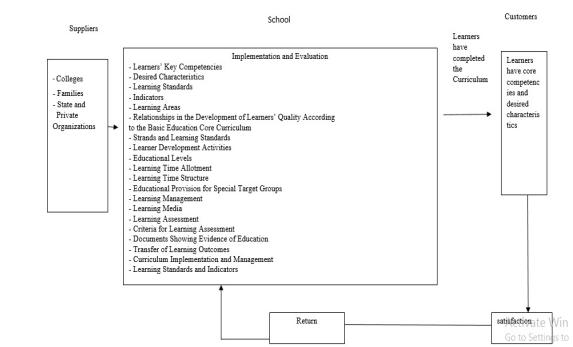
Suppliers

School

Customers

- Colleges
- Families
- State and Private Organizations

Implementation and Evaluation
- Learners' Key Competencies
- Desired Characteristics
- Learning Standards
- Indicators
- Learning Areas
- Relationships in the Development of Learners' Quality According to the Basic Education Core Curriculum
- Strands and Learning Standards
- Learner Development Activities
- Educational Levels
- Learning Time Allotment
- Learning Time Structure
- Educational Provision for Special Target Groups
- Learning Management
- Learning Media
- Learning Assessment
- Criteria for Learning Assessment
- Documents Showing Evidence of Education
- Transfer of Learning Outcomes
- Curriculum Implementation and Management
- Learning Standards and Indicators

Learners have completed the Curriculum

Learners have core competencies and desired characteristics

Return

satisfaction

Activate Windows
Go to Settings to